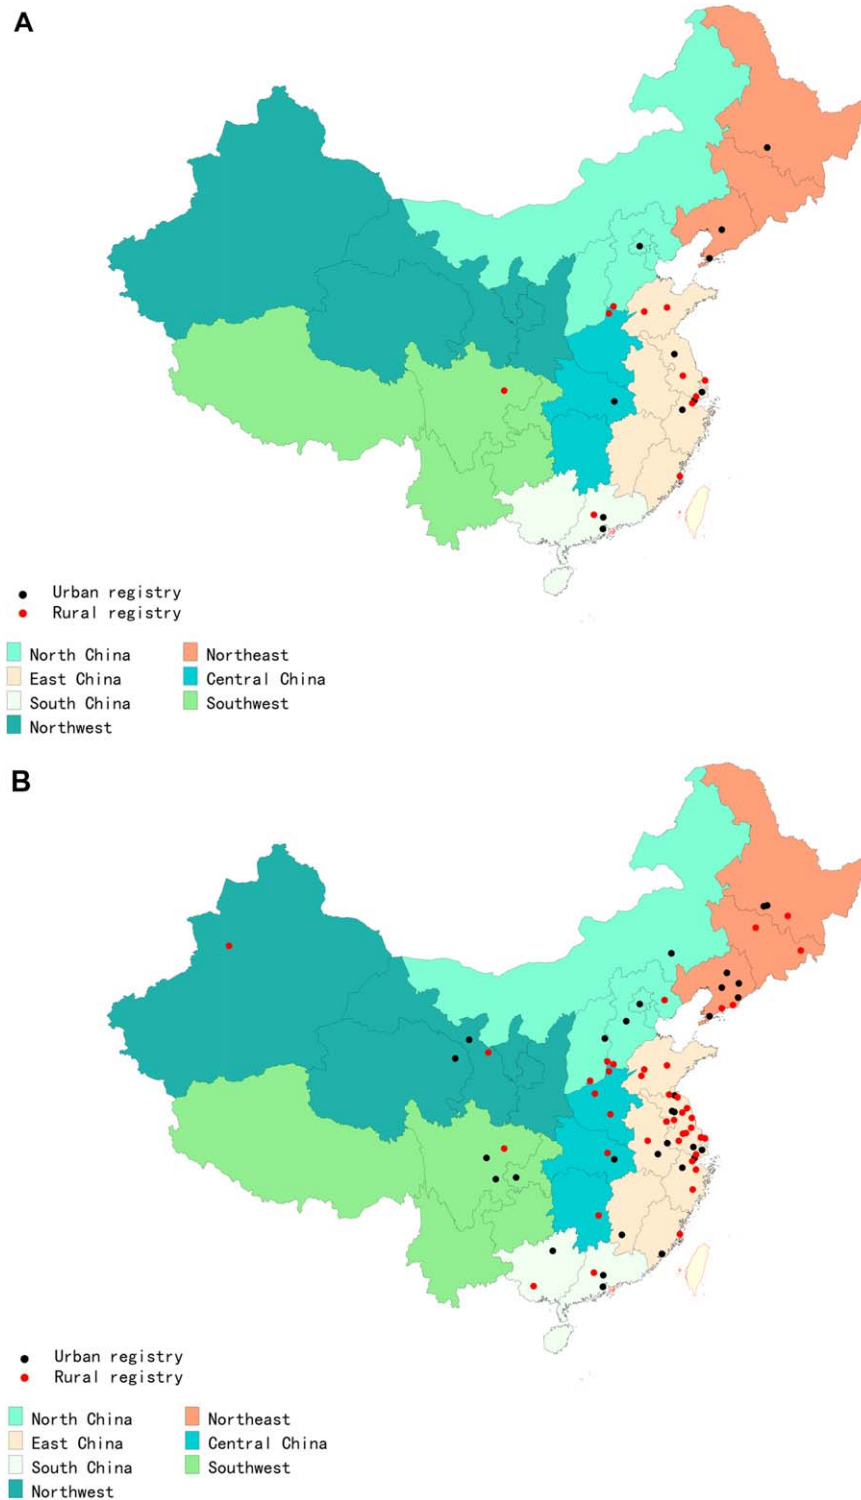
A

Urban registry
Rural registry

North China
East China
South China
Northwest
Northeast
Central China
Southwest

B

Urban registry
Rural registry

North China
East China
South China
Northwest
Northeast
Central China
Southwest